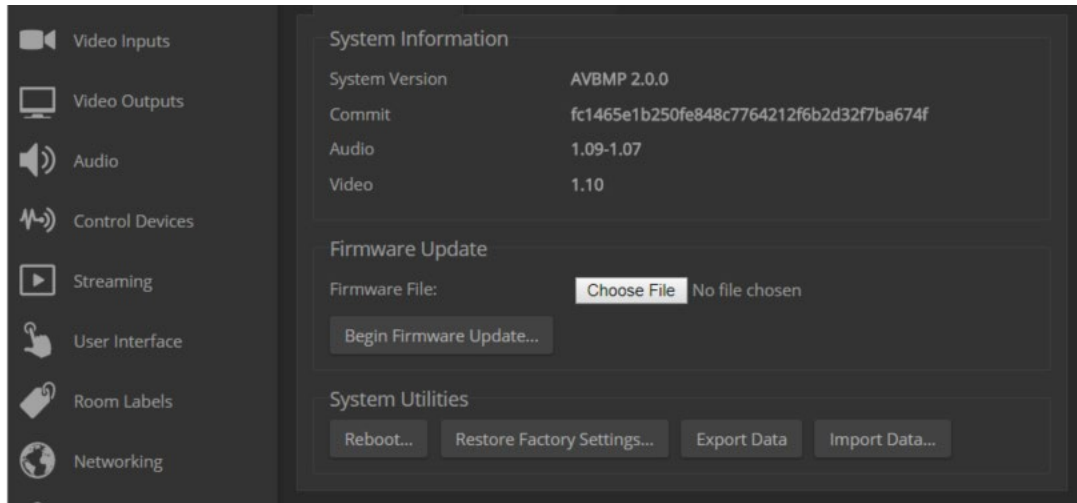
Video Inputs
Video Outputs
Audio
Control Devices
Streaming
User Interface
Room Labels
Networking

System Information
System Version AVBMP 2.0.0
Commit fc1465e1b250fe848c7764212f6b2d32f7ba674f
Audio 1.09-1.07
Video 1.10

Firmware Update
Firmware File: Choose File No file chosen
Begin Firmware Update...

System Utilities
Reboot... Restore Factory Settings... Export Data Import Data...